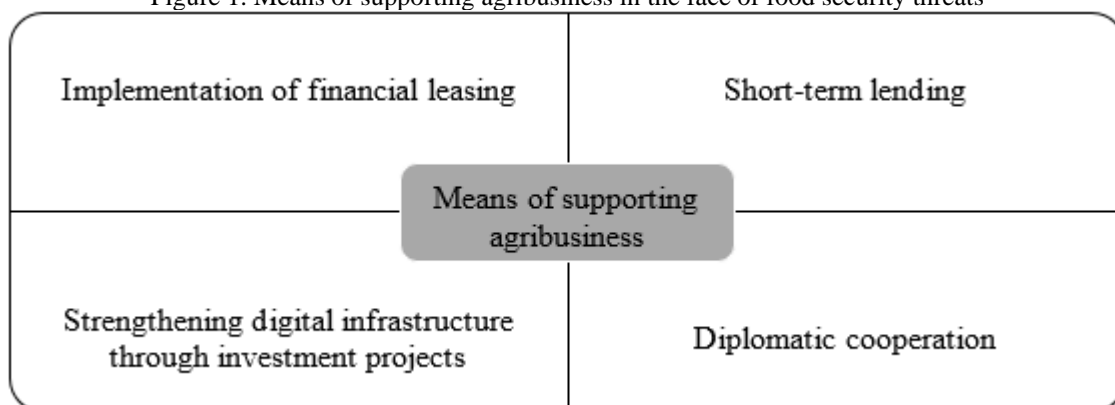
Figure 1. Means of supporting agribusiness in the face of food security threats

Implementation of financial leasing

Short-term lending

Means of supporting agribusiness

Strengthening digital infrastructure through investment projects

Diplomatic cooperation